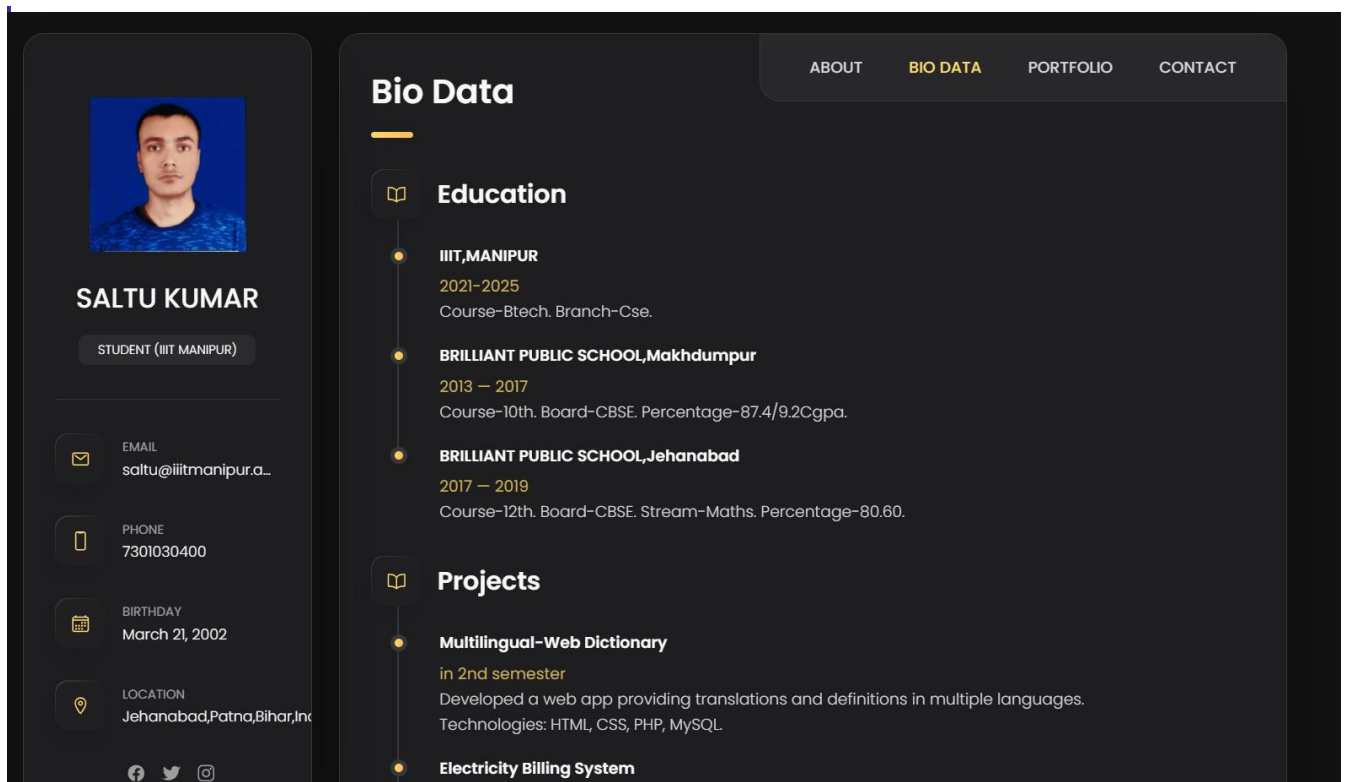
SALTU KUMAR

STUDENT (IIIT MANIPUR)

EMAIL
saltu@iiitmanipur.a...

PHONE
7301030400

BIRTHDAY
March 21, 2002

LOCATION
Jehanabad,Patna,Bihar,In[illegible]

ABOUT BIO DATA PORTFOLIO CONTACT

Bio Data

Education

IIIT,MANIPUR
2021-2025
Course-Btech. Branch-Cse.

BRILLIANT PUBLIC SCHOOL,Makhdumpur
2013 — 2017
Course-10th. Board-CBSE. Percentage-87.4/9.2Cgpa.

BRILLIANT PUBLIC SCHOOL,Jehanabad
2017 — 2019
Course-12th. Board-CBSE. Stream-Maths. Percentage-80.60.

Projects

Multilingual-Web Dictionary
in 2nd semester
Developed a web app providing translations and definitions in multiple languages.
Technologies: HTML, CSS, PHP, MySQL.

Electricity Billing System